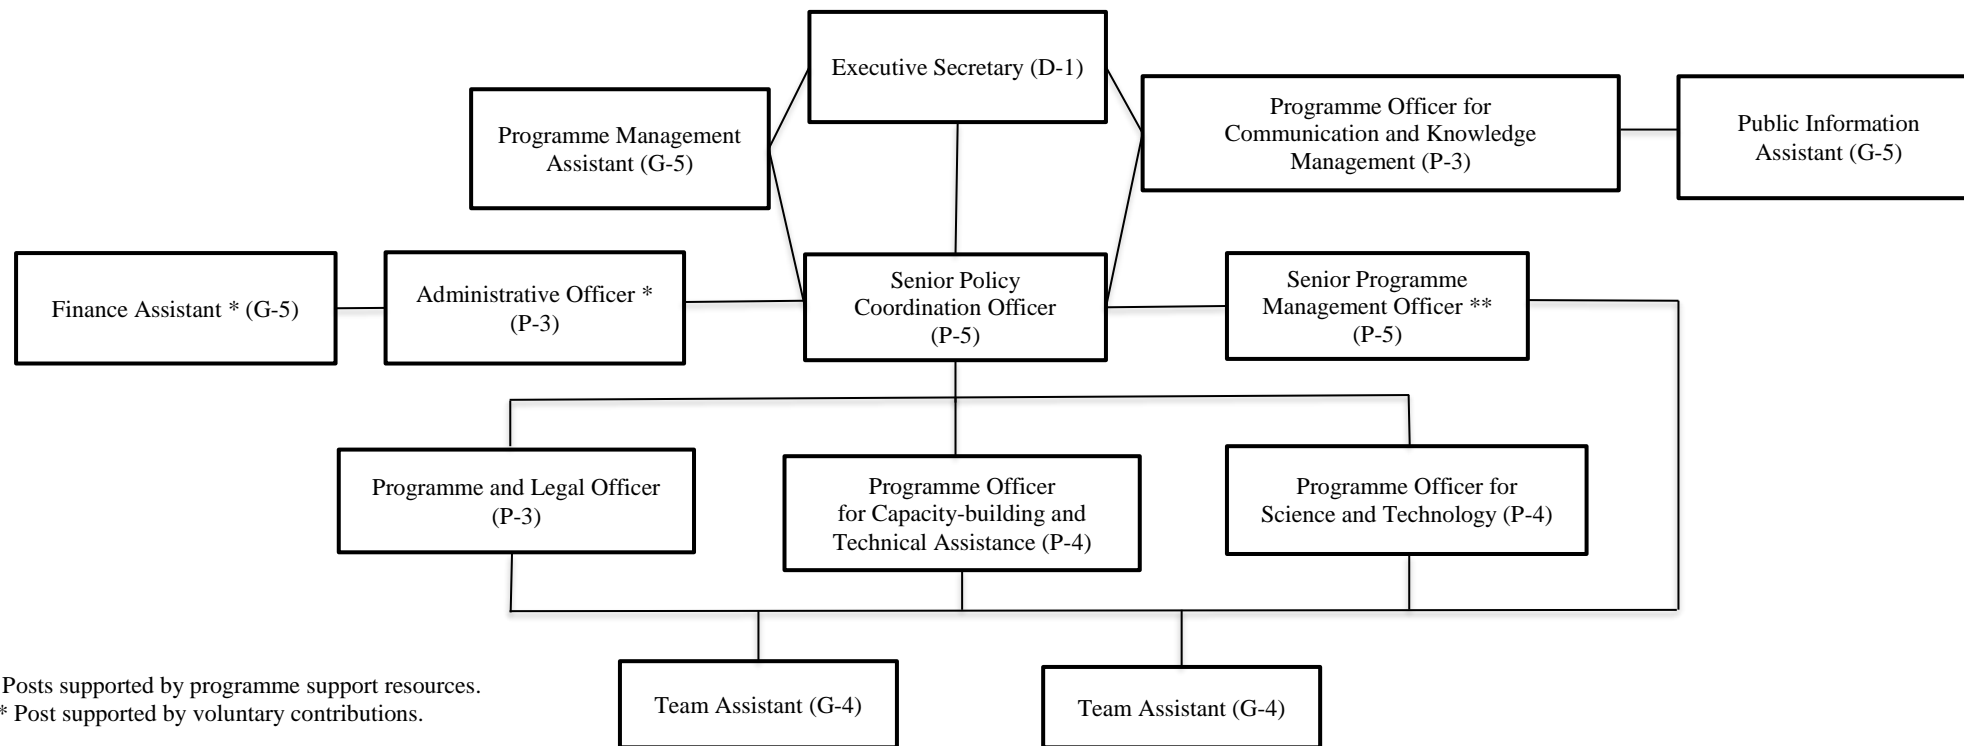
Executive Secretary (D-1)

Programme Management Assistant (G-5)

Programme Officer for Communication and Knowledge Management (P-3)

Public Information Assistant (G-5)

Finance Assistant * (G-5)

Administrative Officer * (P-3)

Senior Policy Coordination Officer (P-5)

Senior Programme Management Officer ** (P-5)

Programme and Legal Officer (P-3)

Programme Officer for Capacity-building and Technical Assistance (P-4)

Programme Officer for Science and Technology (P-4)

Team Assistant (G-4)

Team Assistant (G-4)

Posts supported by programme support resources.
* Post supported by voluntary contributions.